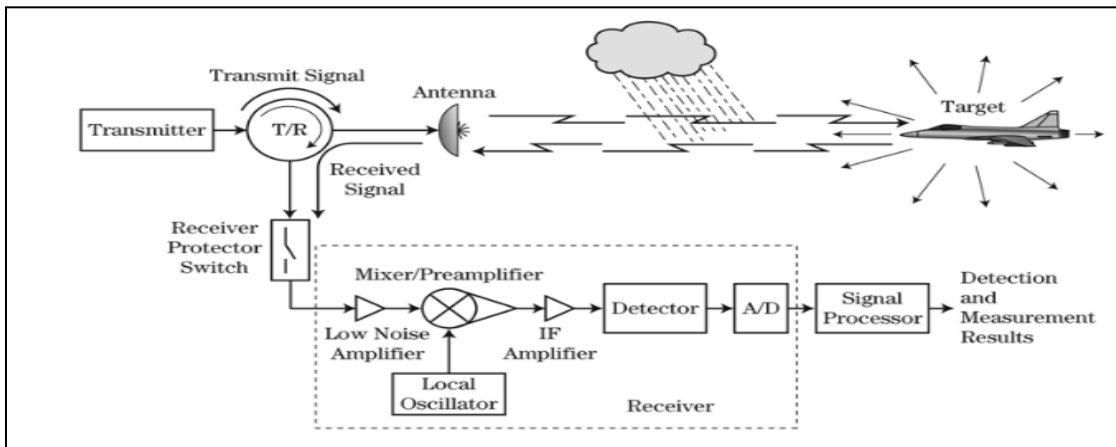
Transmit Signal
Antenna
Target
Transmitter
T/R
Received Signal
Receiver Protector Switch
Mixer/Preamplifier
Low Noise Amplifier
IF Amplifier
Detector
A/D
Signal Processor
Detection and Measurement Results
Local Oscillator
Receiver